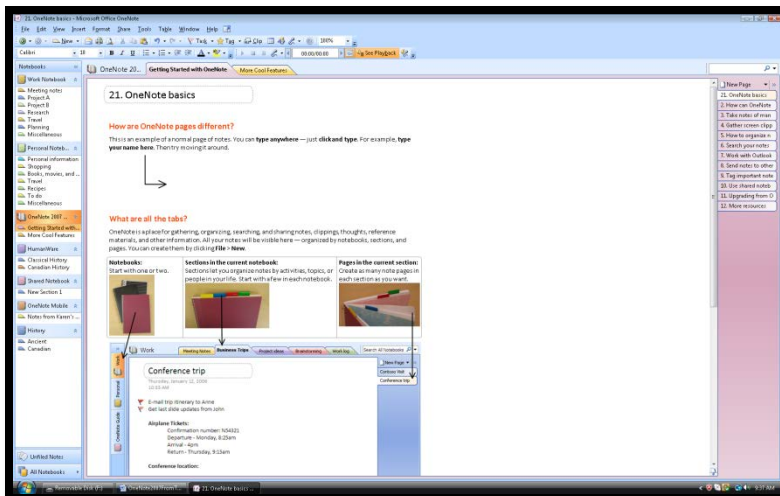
21. OneNote basics - Microsoft Office OneNote

File Edit View Insert Format Draw Tools Table Window Help

New Tag Clip 100%

Calibri 11 See Playback

Notebooks

Work Notebook
Meeting notes
Project A
Project B
Research
Travel
Planning
Miscellaneous

Personal Noteb...
Personal information
Shopping
Books, movies, and ...
Travel
Recipes
To do
Miscellaneous

OneNote 2007 ...
Getting Started with...
More Cool Features

HumanWare
Classical History
Canadian History

Shared Notebook
New Section 1

OneNote Mobile
Notes from Karen's ...

History
Ancient
Canadian

Unfiled Notes
All Notebooks

OneNote 20... Getting Started with OneNote More Cool Features

21. OneNote basics

How are OneNote pages different?

This is an example of a normal page of notes. You can type anywhere — just click and type. For example, type your name here. Then try moving it around.

What are all the tabs?

OneNote is a place for gathering, organizing, searching, and sharing notes, clippings, thoughts, reference materials, and other information. All your notes will be visible here — organized by notebooks, sections, and pages. You can create them by clicking File > New.

| Notebooks: Start with one or two. | Sections in the current notebook: Sections let you organize notes by activities, topics, or people in your life. Start with a few in each notebook. | Pages in the current section: Create as many note pages in each section as you want. |
|---|---|---|

Work Meeting Notes Business Trips Project ideas Brainstorming Work log Search All Notebooks

New Page
Contoso Visit
Conference trip

Work Personal OneNote Guide

Conference trip

Thursday, January 12, 2006
10:55 AM

E-mail trip itinerary to Anne
Get last slide updates from John

Airplane Tickets:
Confirmation number: N5432C
Departure - Monday, 8:25am
Arrival - 4pm
Return - Thursday, 9:10am

Conference location:

New Page
21. OneNote basics
2. How can OneNote
3. Take notes of man
4. Gather screen clipp
5. How to organize n
6. Search your notes
7. Work with Outlook
8. Send notes to other
9. Tag important note
10. Use shared noteb
11. Upgrading from O
12. More resources

Removable Disk (G:) OneNote2007From... 21. OneNote basics ... 9:37 AM